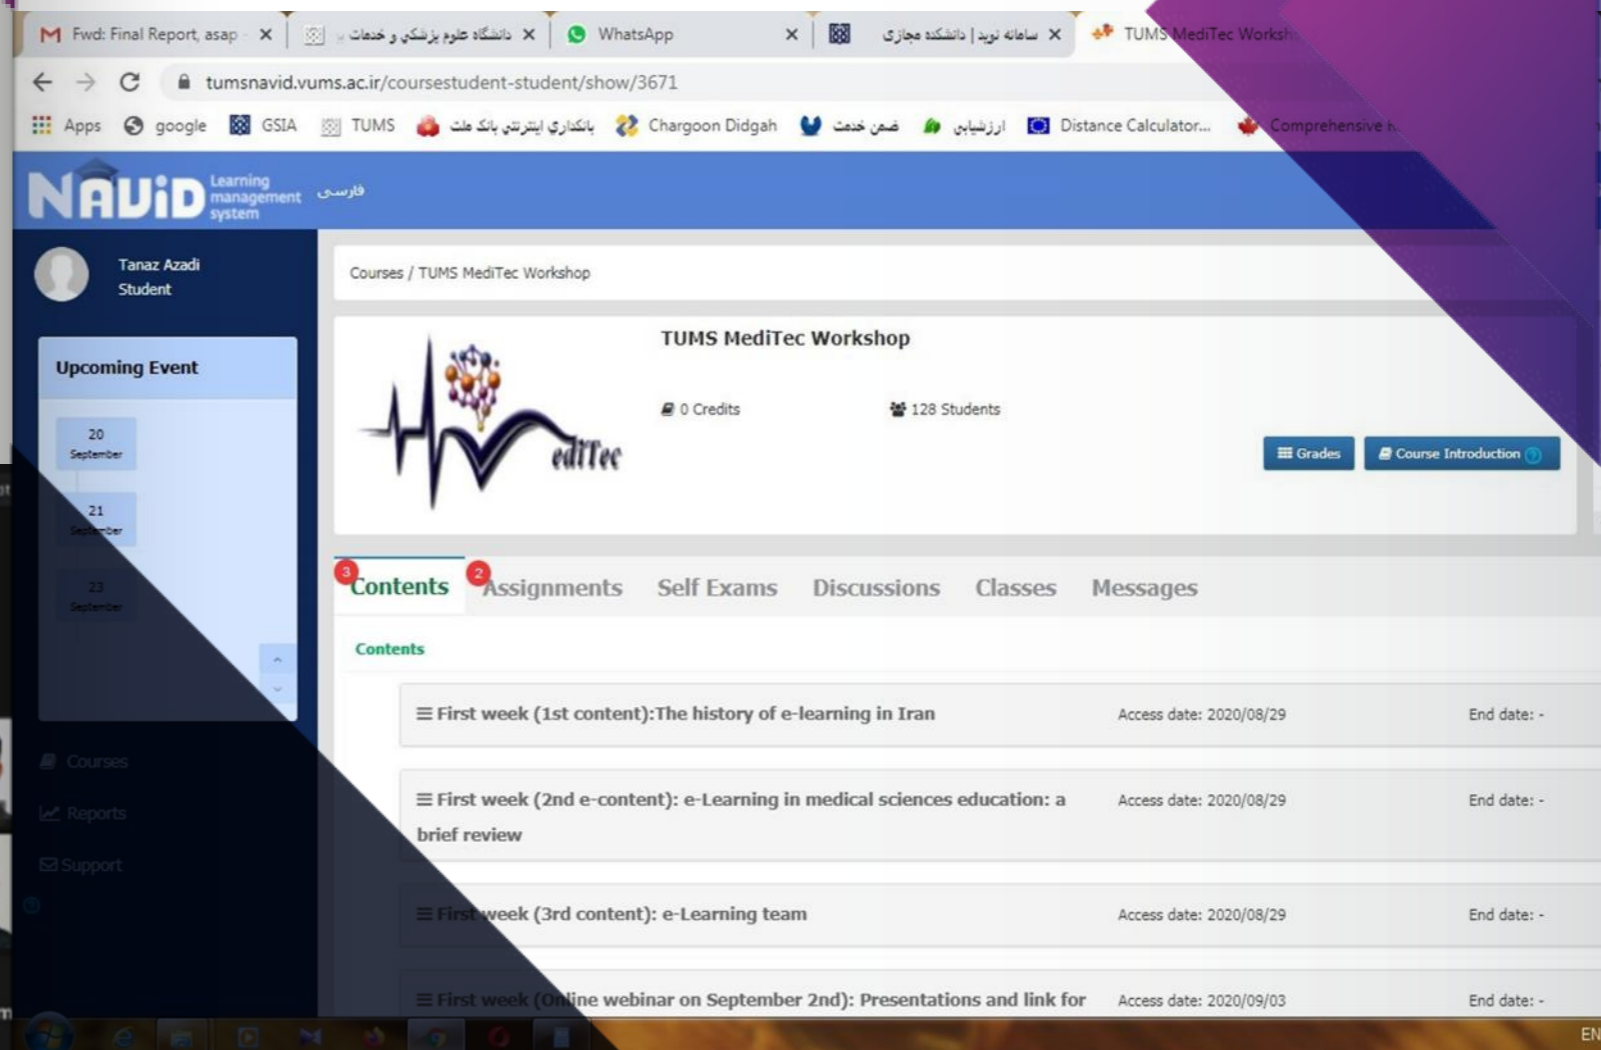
Fwd: Final Report, asap ×
دانشگاه علوم پزشکی و خدمات ×
WhatsApp ×
سامانه نوید | دانشکده مجازی ×
TUMS MediTec Worksh

tumsnavid.vums.ac.ir/coursestudent-student/show/3671

Apps google GSIA TUMS بانکداري اينترنتي بانک ملت Chargoon Didgah ضمن خدمت ارزشیابی Distance Calculator... Comprehensive

NAVID Learning management system فارسی

Tanaz Azadi
Student

Upcoming Event

20 September

21 September

23 September

Courses

Reports

Support

Courses / TUMS MediTec Workshop

TUMS MediTec Workshop

0 Credits

128 Students

Grades

Course Introduction

3 Contents

2 Assignments

Self Exams

Discussions

Classes

Messages

Contents

≡ First week (1st content):The history of e-learning in Iran
Access date: 2020/08/29
End date: -

≡ First week (2nd e-content): e-Learning in medical sciences education: a brief review
Access date: 2020/08/29
End date: -

≡ First week (3rd content): e-Learning team
Access date: 2020/08/29
End date: -

≡ First week (Online webinar on September 2nd): Presentations and link for
Access date: 2020/09/03
End date: -

EN